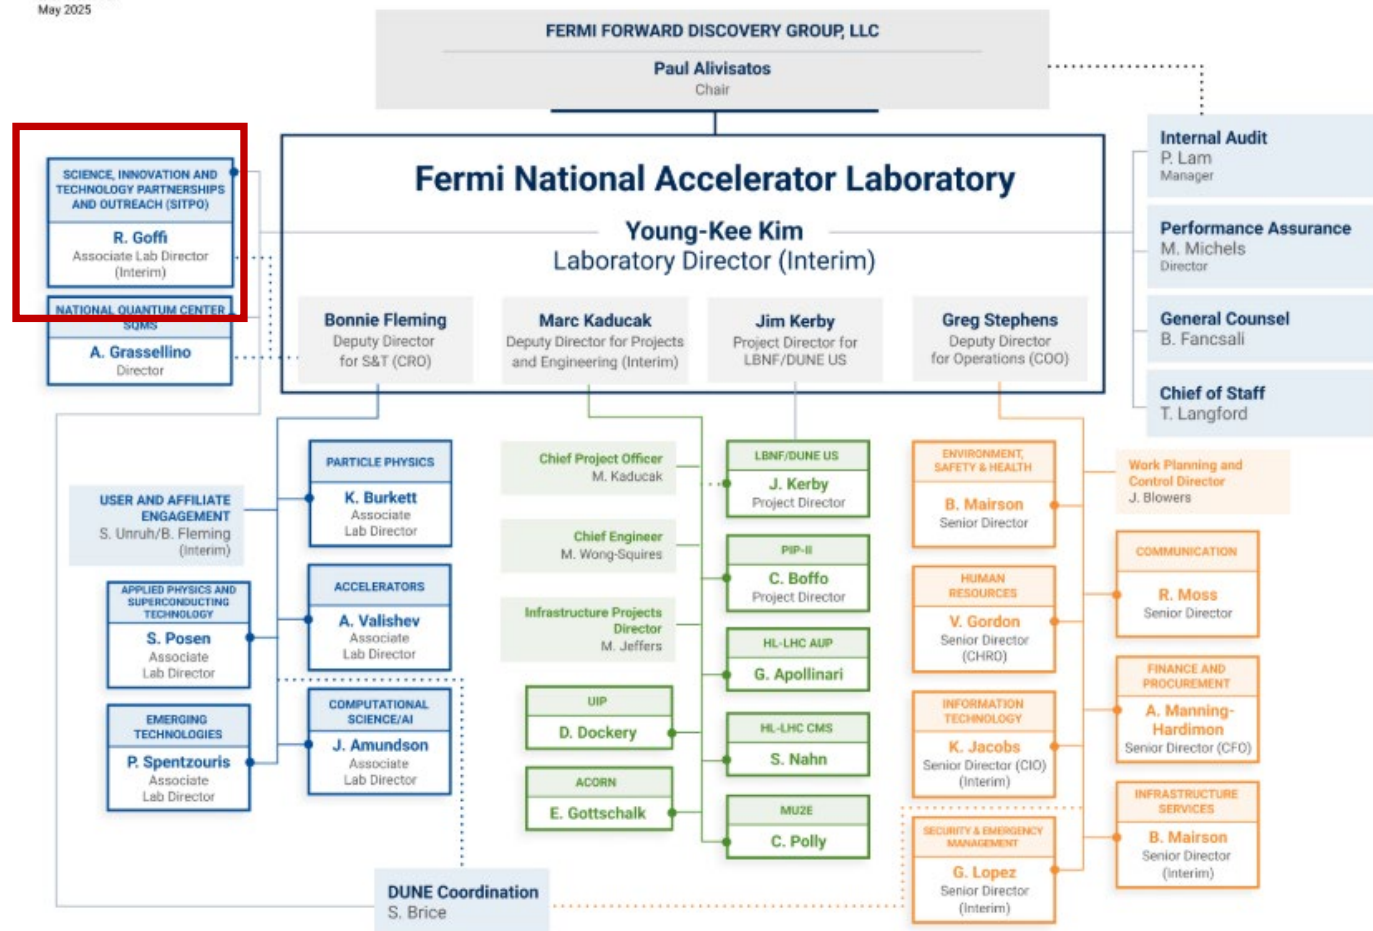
May 2025

FERMI FORWARD DISCOVERY GROUP, LLC
Paul Alivisatos
Chair

Fermi National Accelerator Laboratory
Young-Kee Kim
Laboratory Director (Interim)

Internal Audit
P. Lam
Manager

Performance Assurance
M. Michels
Director

General Counsel
B. Fancsali

Chief of Staff
T. Langford

SCIENCE, INNOVATION AND TECHNOLOGY PARTNERSHIPS AND OUTREACH (SITPO)
R. Goffi
Associate Lab Director (Interim)

NATIONAL QUANTUM CENTER SQMS
A. Grassellino
Director

Bonnie Fleming
Deputy Director for S&T (CRO)

Marc Kaducak
Deputy Director for Projects and Engineering (Interim)

Jim Kerby
Deputy Director for LBNF/DUNE US

Greg Stephens
Deputy Director for Operations (COO)

USER AND AFFILIATE ENGAGEMENT
S. Unruh/B. Fleming (Interim)

APPLIED PHYSICS AND SUPERCONDUCTING TECHNOLOGY
S. Posen
Associate Lab Director

EMERGING TECHNOLOGIES
P. Spentzouris
Associate Lab Director

PARTICLE PHYSICS
K. Burkett
Associate Lab Director

ACCELERATORS
A. Valishev
Associate Lab Director

COMPUTATIONAL SCIENCE/AI
J. Amundson
Associate Lab Director

Chief Project Officer
M. Kaducak

Chief Engineer
M. Wong-Squires

Infrastructure Projects Director
M. Jeffers

UIP
D. Dockery

ACORN
E. Gottschalk

LBNF/DUNE US
J. Kerby
Project Director

PIP-II
C. Boffo
Project Director

HL-LHC AUP
G. Apollinari

HL-LHC CMS
S. Nahn

MU2E
C. Polly

ENVIRONMENT, SAFETY & HEALTH
B. Mairson
Senior Director

HUMAN RESOURCES
V. Gordon
Senior Director (CHRO)

INFORMATION TECHNOLOGY
K. Jacobs
Senior Director (CIO) (Interim)

SECURITY & EMERGENCY MANAGEMENT
G. Lopez
Senior Director (Interim)

Work Planning and Control Director
J. Blowers

COMMUNICATION
R. Moss
Senior Director

FINANCE AND PROCUREMENT
A. Manning-Hardimon
Senior Director (CFO)

INFRASTRUCTURE SERVICES
B. Mairson
Senior Director (Interim)

DUNE Coordination
S. Brice